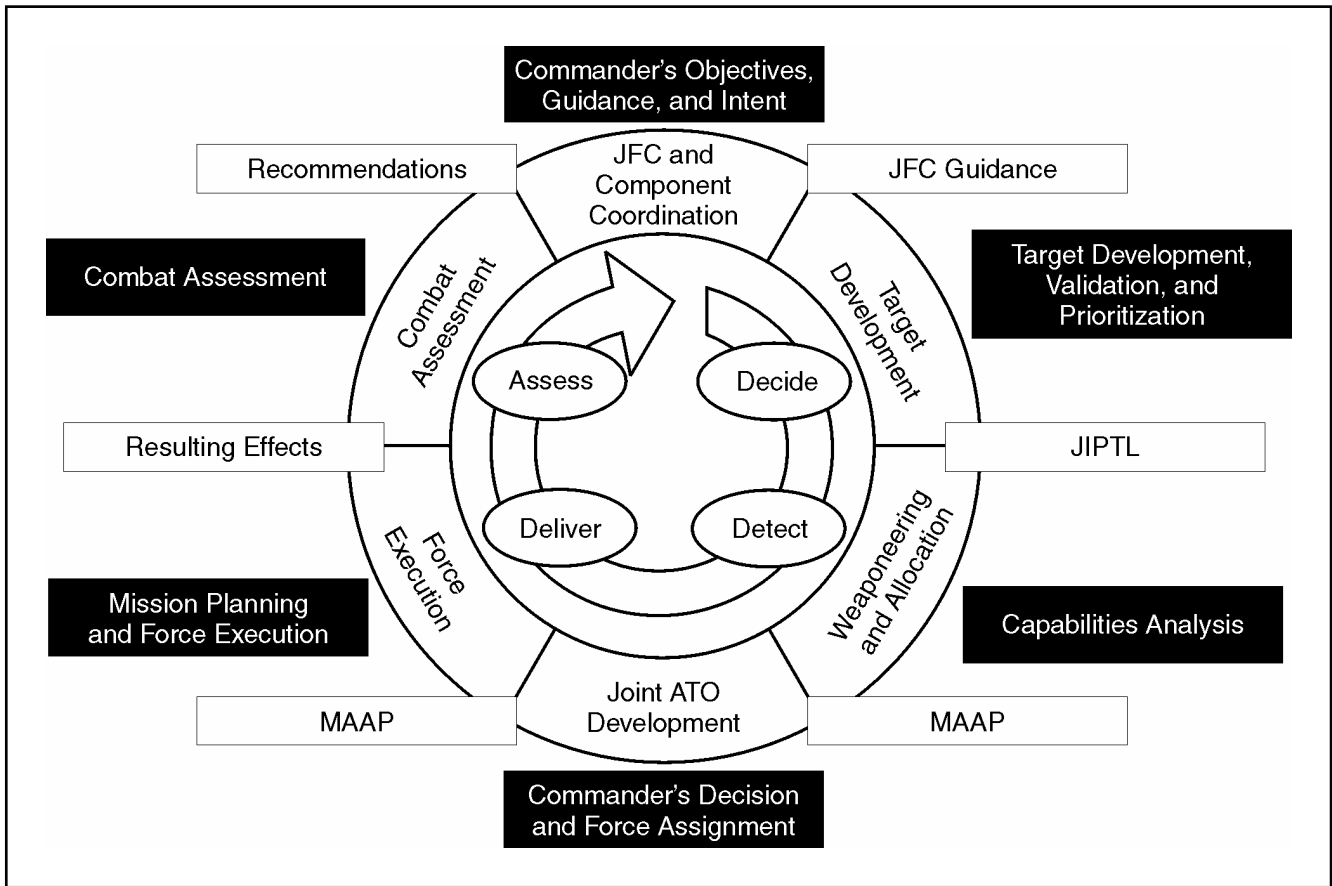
Commander's Objectives, Guidance, and Intent

Recommendations

JFC and Component Coordination

JFC Guidance

Combat Assessment

Combat Assessment

Target Development

Target Development, Validation, and Prioritization

Assess

Decide

Resulting Effects

JIPTL

Deliver

Detect

Force Execution

Weaponeering and Allocation

Mission Planning and Force Execution

Capabilities Analysis

MAAP

Joint ATO Development

MAAP

Commander's Decision and Force Assignment